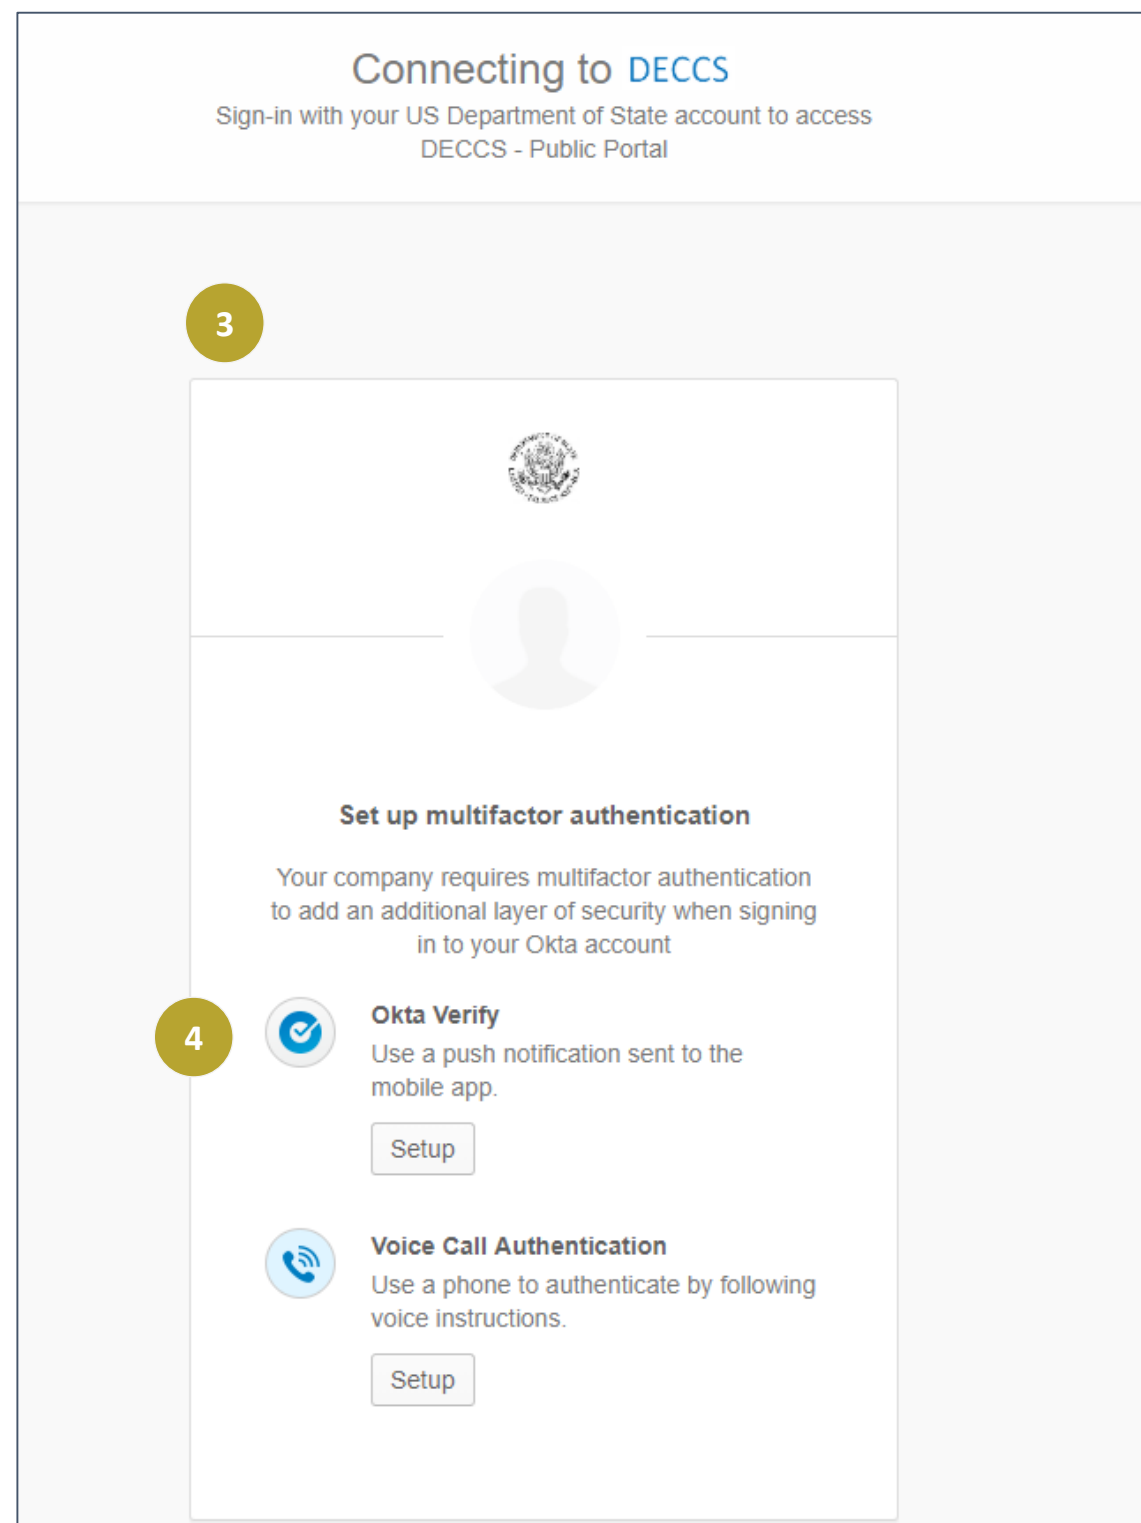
Connecting to DECCS

Sign-in with your US Department of State account to access DECCS - Public Portal

3

Set up multifactor authentication

Your company requires multifactor authentication to add an additional layer of security when signing in to your Okta account

4

Okta Verify

Use a push notification sent to the mobile app.

Setup

Voice Call Authentication

Use a phone to authenticate by following voice instructions.

Setup